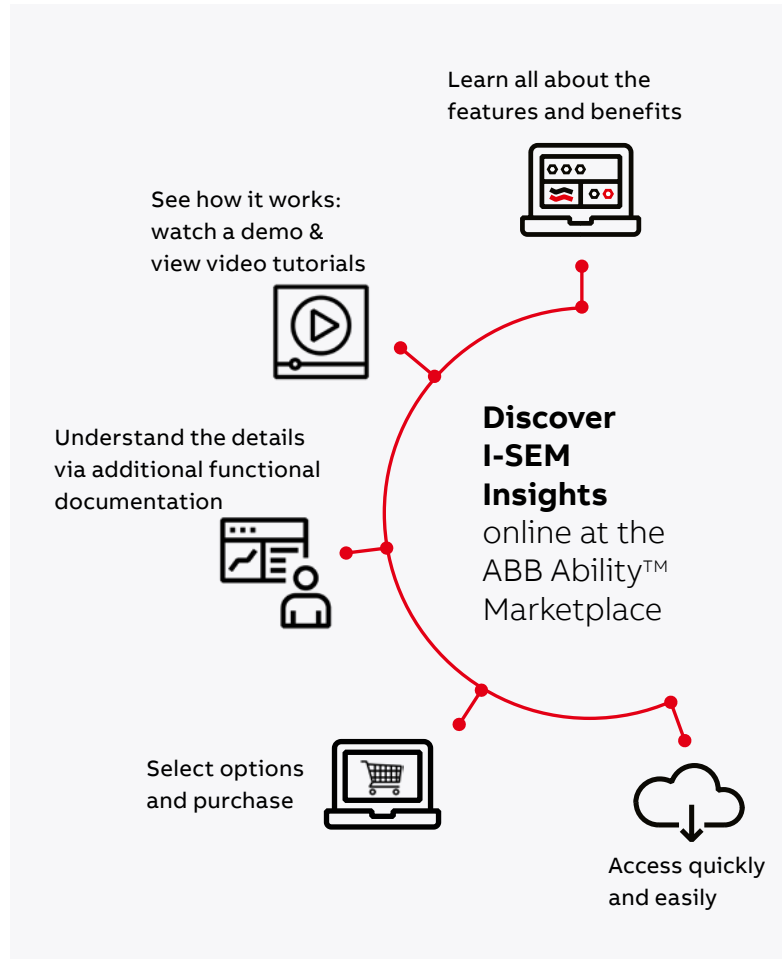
Learn all about the features and benefits

See how it works: watch a demo & view video tutorials

Understand the details via additional functional documentation

**Discover I-SEM Insights** online at the ABB Ability™ Marketplace

Select options and purchase

Access quickly and easily